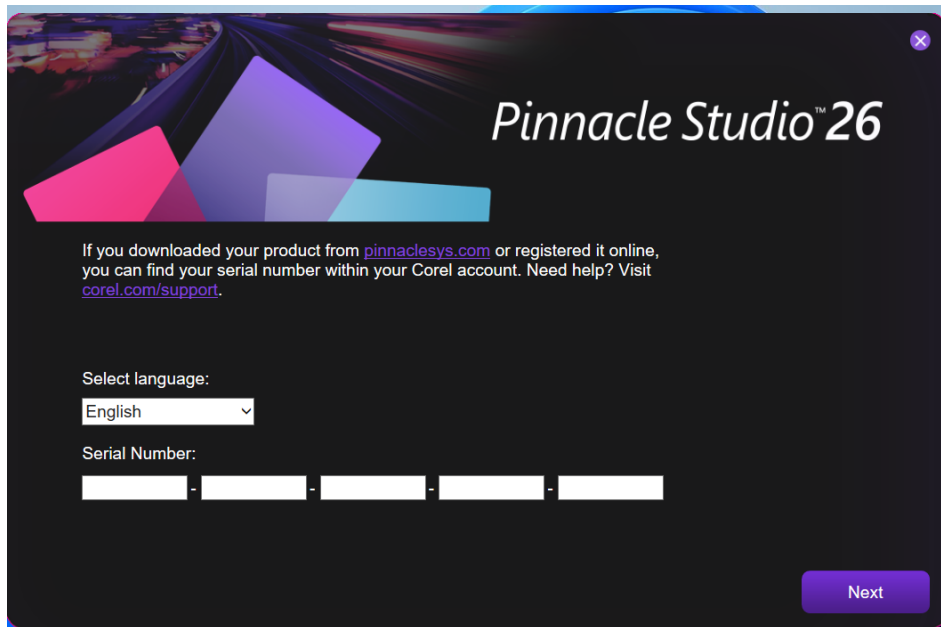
Pinnacle Studio™ 26

If you downloaded your product from pinnaclesys.com or registered it online, you can find your serial number within your Corel account. Need help? Visit corel.com/support.

Select language:

English

Serial Number:

- - - -

Next